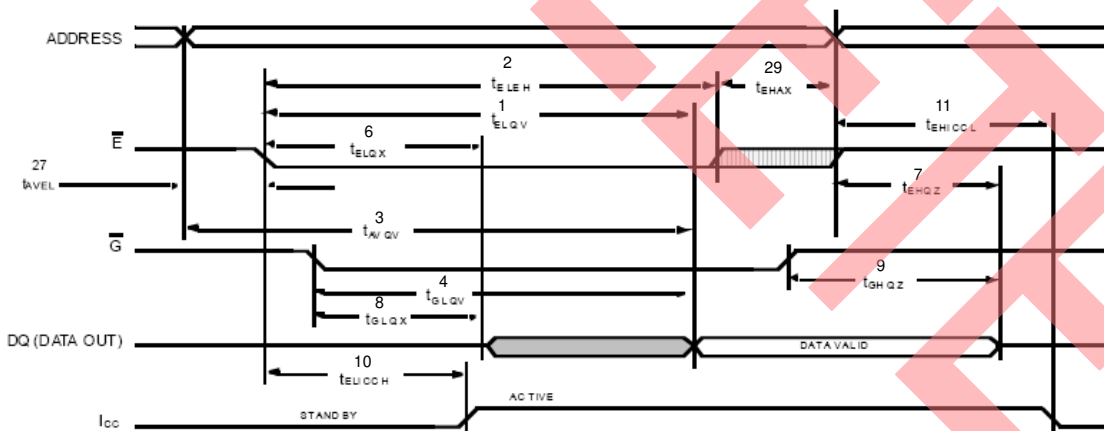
ADDRESS

2
$t_{ELEH}$

29
$t_{EHAX}$

1
$t_{ELQV}$

11
$t_{EHICCL}$

$\overline{E}$

6
$t_{ELQX}$

27
$t_{AVEL}$

7
$t_{EHQZ}$

3
$t_{AVQV}$

$\overline{G}$

9
$t_{GHQZ}$

4
$t_{GLQV}$

8
$t_{GLQX}$

DQ (DATA OUT)

DATA VALID

10
$t_{ELICCH}$

ACTIVE

STAND BY

$I_{CC}$